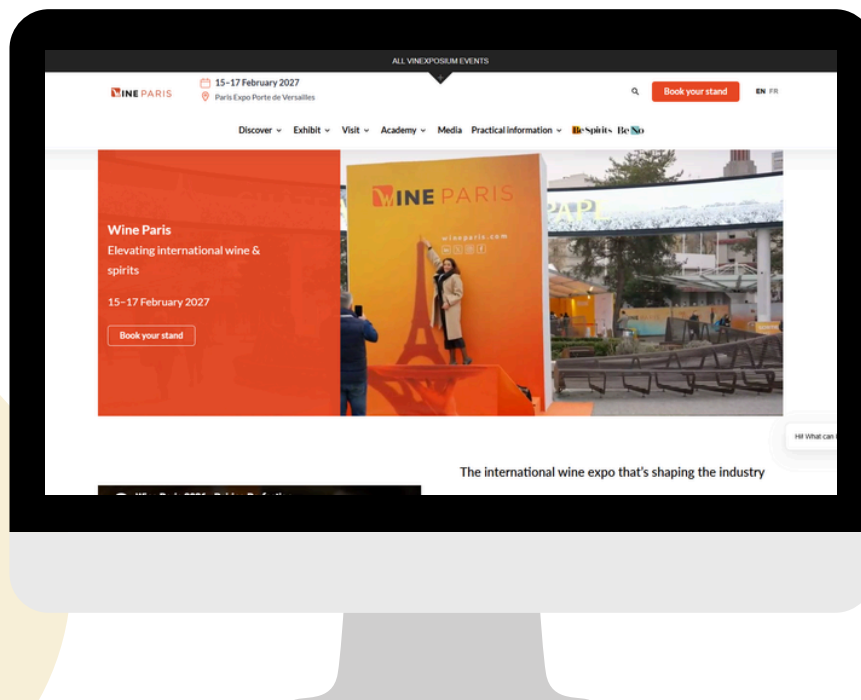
ALL VINEXPOSIUM EVENTS

WINE PARIS

15–17 February 2027
Paris Expo Porte de Versailles

Book your stand

EN FR

Discover Exhibit Visit Academy Media Practical information Be Spirits Be No

Wine Paris
Elevating international wine & spirits

15–17 February 2027

Book your stand

WINE PARIS
wineparis.com

PARIS

Hi! What can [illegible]

The international wine expo that's shaping the industry

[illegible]